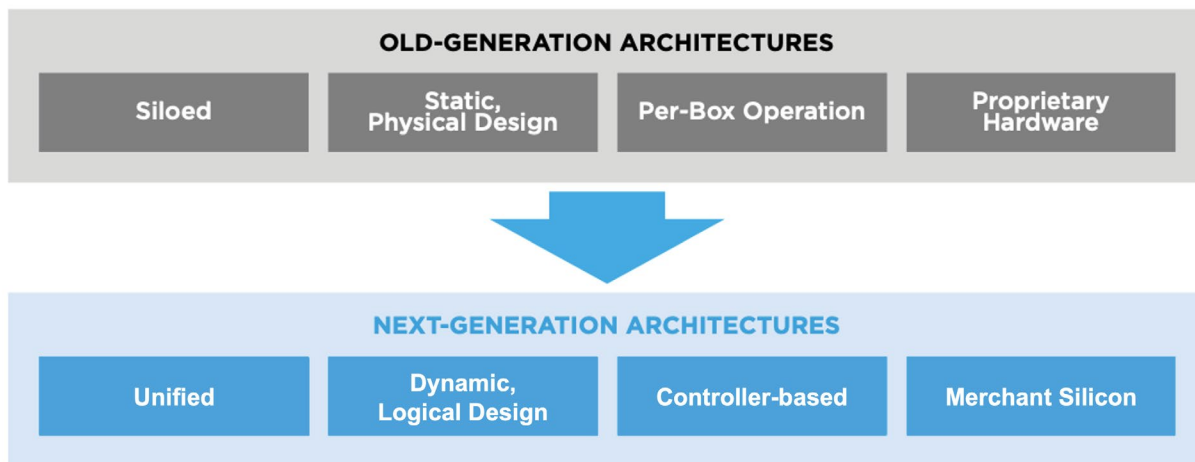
OLD-GENERATION ARCHITECTURES

Siloed

Static, Physical Design

Per-Box Operation

Proprietary Hardware

NEXT-GENERATION ARCHITECTURES

Unified

Dynamic, Logical Design

Controller-based

Merchant Silicon